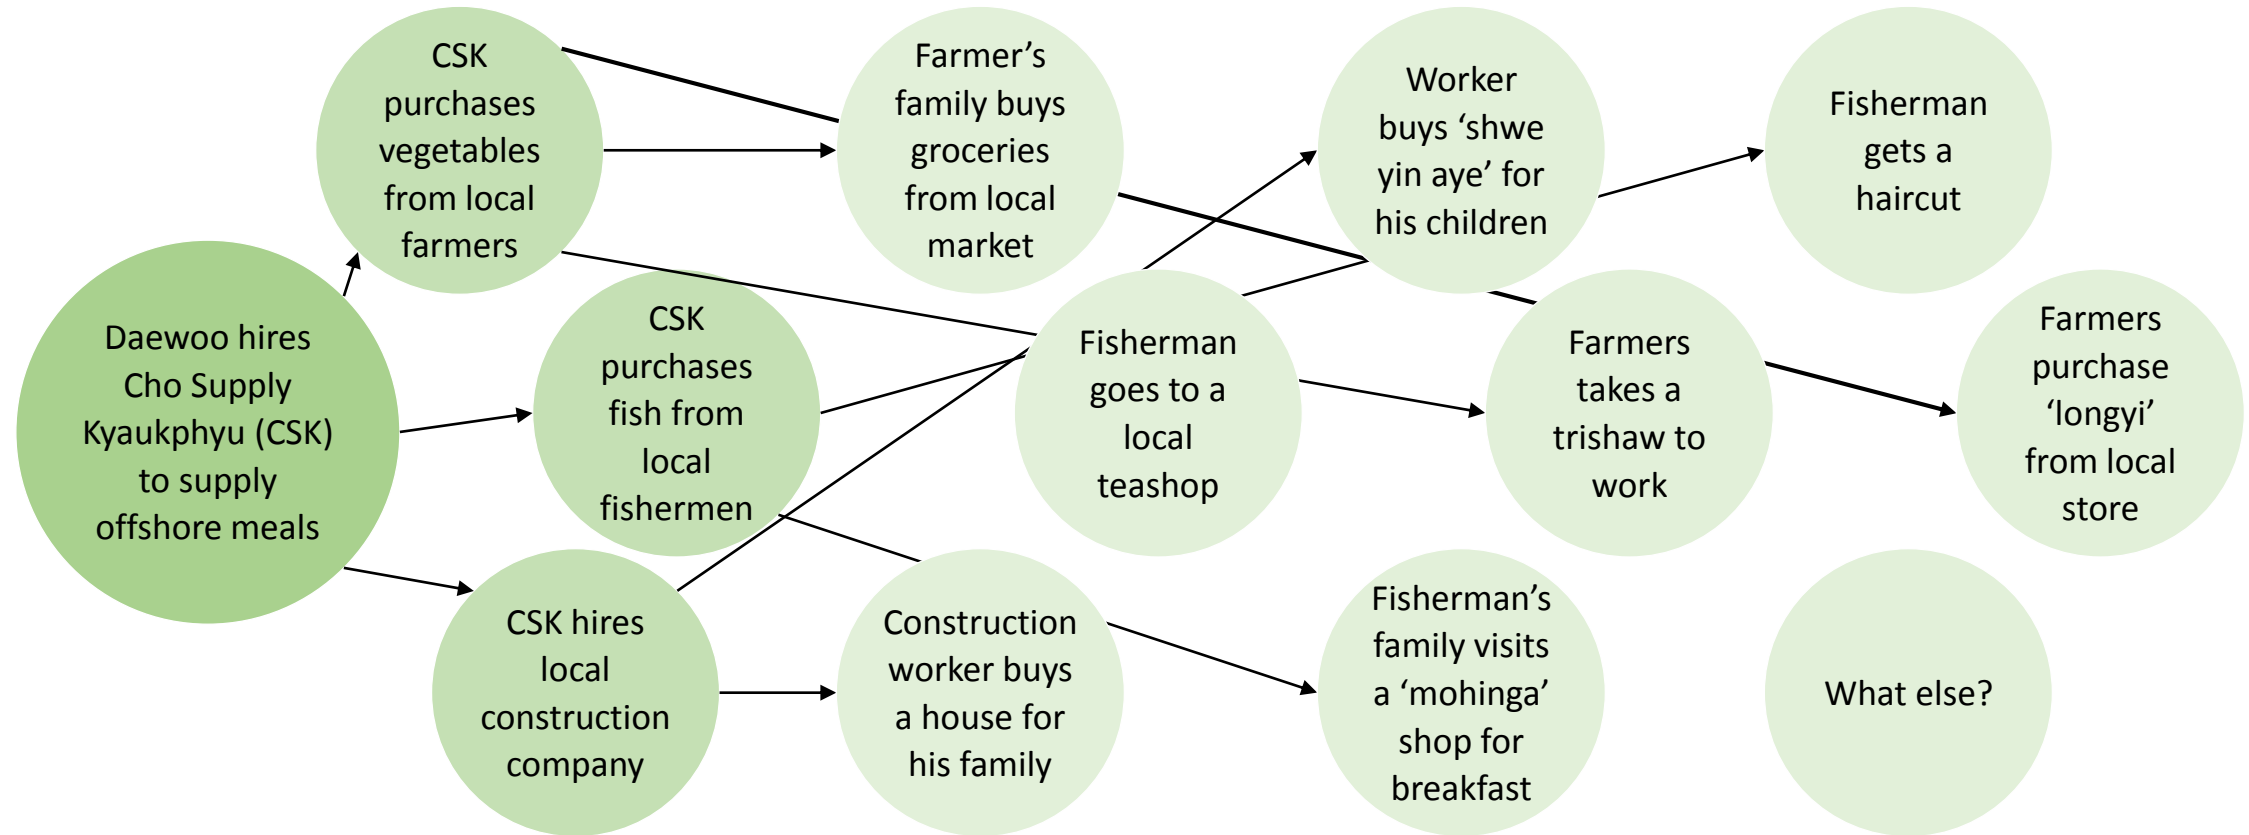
Daewoo hires Cho Supply Kyaukphyu (CSK) to supply offshore meals

CSK purchases vegetables from local farmers

CSK purchases fish from local fishermen

CSK hires local construction company

Farmer's family buys groceries from local market

Fisherman goes to a local teashop

Construction worker buys a house for his family

Worker buys 'shwe yin aye' for his children

Farmers takes a trishaw to work

Fisherman's family visits a 'mohinga' shop for breakfast

Fisherman gets a haircut

Farmers purchase 'longyi' from local store

What else?